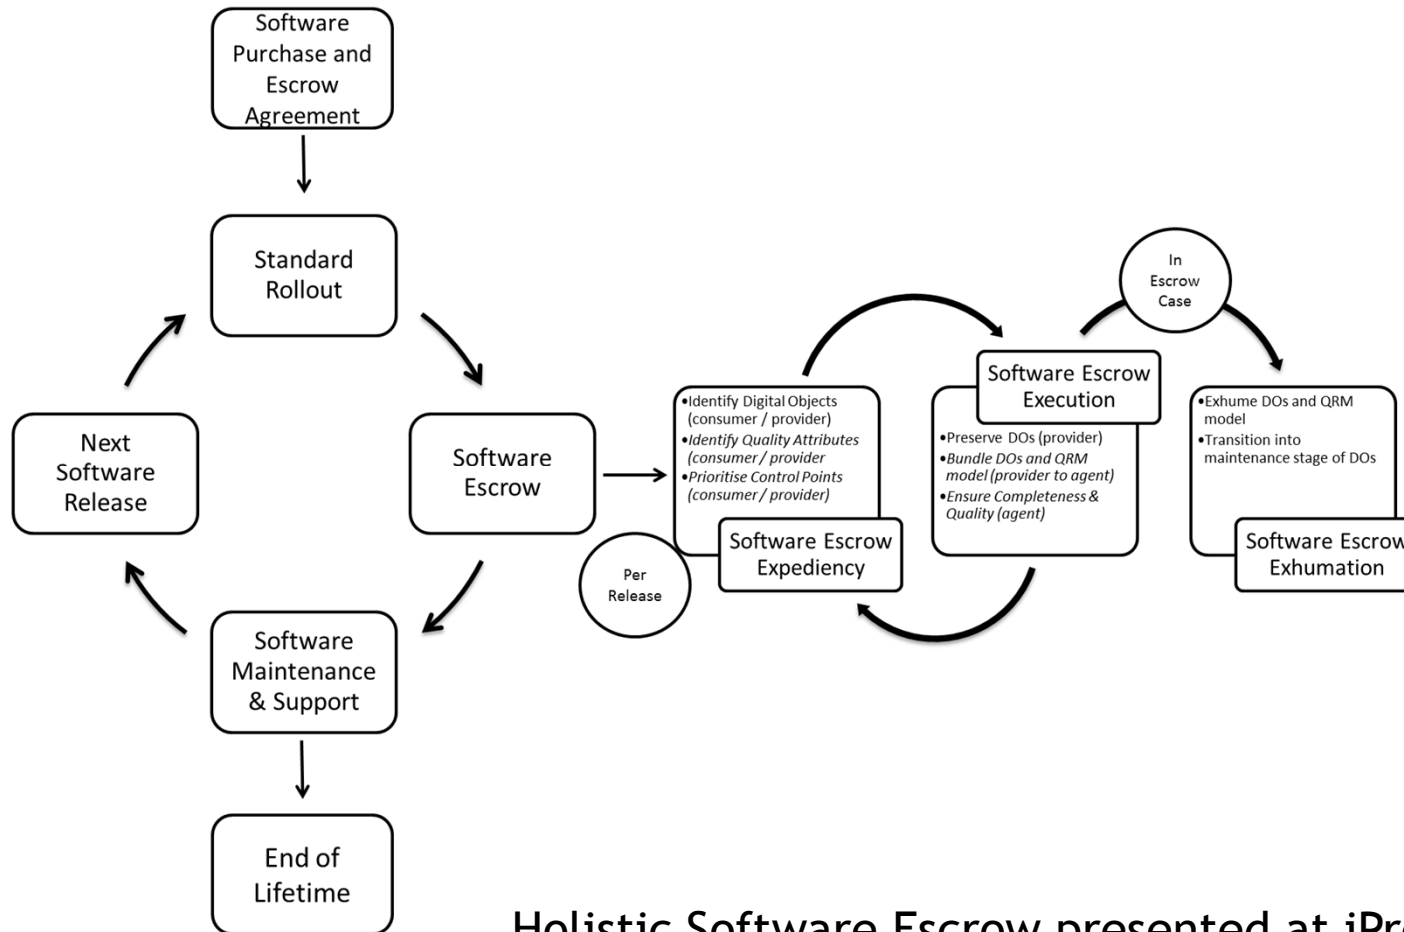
Software Purchase and Escrow Agreement

Standard Rollout

Software Escrow

Software Maintenance & Support

Next Software Release

End of Lifetime

•Identify Digital Objects (consumer / provider)
•Identify Quality Attributes (consumer / provider
•Prioritise Control Points (consumer / provider)

Software Escrow Expediency

Per Release

Software Escrow Execution

•Preserve DOs (provider)
•Bundle DOs and QRM model (provider to agent)
•Ensure Completeness & Quality (agent)

In Escrow Case

•Exhume DOs and QRM model
•Transition into maintenance stage of DOs

Software Escrow Exhumation

Holistic Software Escrow presented at iPr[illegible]